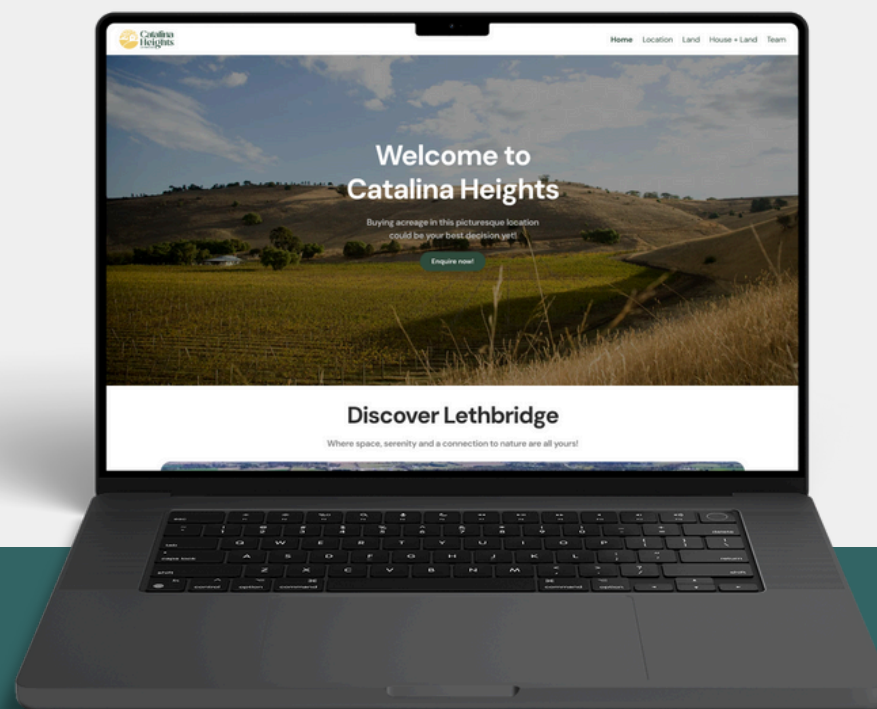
Catalina Heights

Home Location Land House + Land Team

Welcome to Catalina Heights

Buying acreage in this picturesque location could be your best decision yet!

Enquire now!

Discover Lethbridge

Where space, serenity and a connection to nature are all yours!

esc

tab

caps lock

shift

fn

control

option

command

Q W E R T Y U I O P

A S D F G H J K L

Z X C V B N M

command

option

delete

return

shift